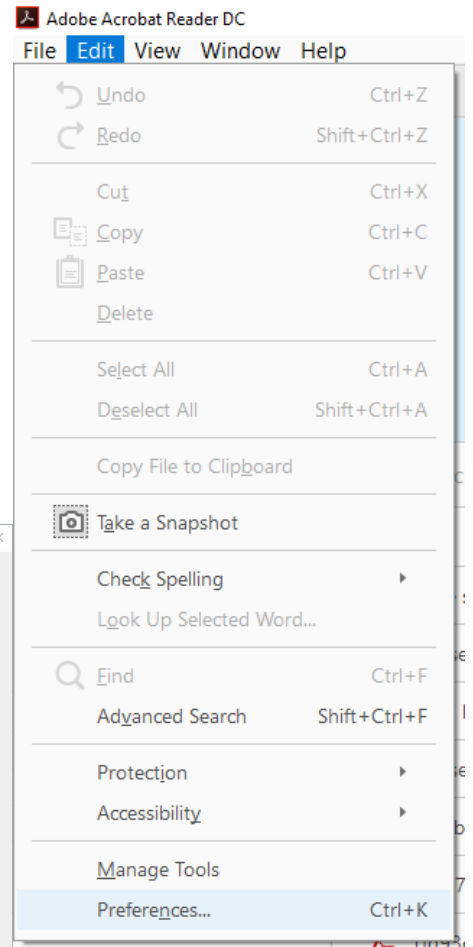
Adobe Acrobat Reader DC
File Edit View Window Help

Undo Ctrl+Z
Redo Shift+Ctrl+Z

Cut Ctrl+X
Copy Ctrl+C
Paste Ctrl+V
Delete

Select All Ctrl+A
Deselect All Shift+Ctrl+A

Copy File to Clipboard

Take a Snapshot

Check Spelling
Look Up Selected Word...

Find Ctrl+F
Advanced Search Shift+Ctrl+F

Protection
Accessibility

Manage Tools
Preferences... Ctrl+K